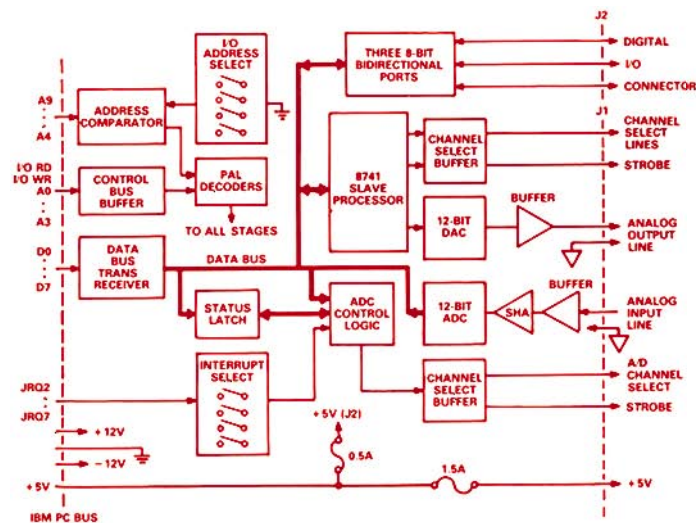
J2
J1
I/O ADDRESS SELECT
THREE 8-BIT BIDIRECTIONAL PORTS
DIGITAL
I/O
CONNECTOR
A9
:
A4
ADDRESS COMPARATOR
CHANNEL SELECT LINES
STROBE
I/O RD
I/O WR
A0
:
A3
CONTROL BUS BUFFER
PAL DECODERS
8741 SLAVE PROCESSOR
CHANNEL SELECT BUFFER
TO ALL STAGES
12-BIT DAC
BUFFER
ANALOG OUTPUT LINE
D0
:
D7
DATA BUS TRANS RECEIVER
DATA BUS
STATUS LATCH
ADC CONTROL LOGIC
12-BIT ADC
SHA
BUFFER
ANALOG INPUT LINE
JRQ2
:
JRQ7
INTERRUPT SELECT
CHANNEL SELECT BUFFER
A/D CHANNEL SELECT
STROBE
+5V (J2)
0.5A
+12V
−12V
+5V
1.5A
+5V
IBM PC BUS